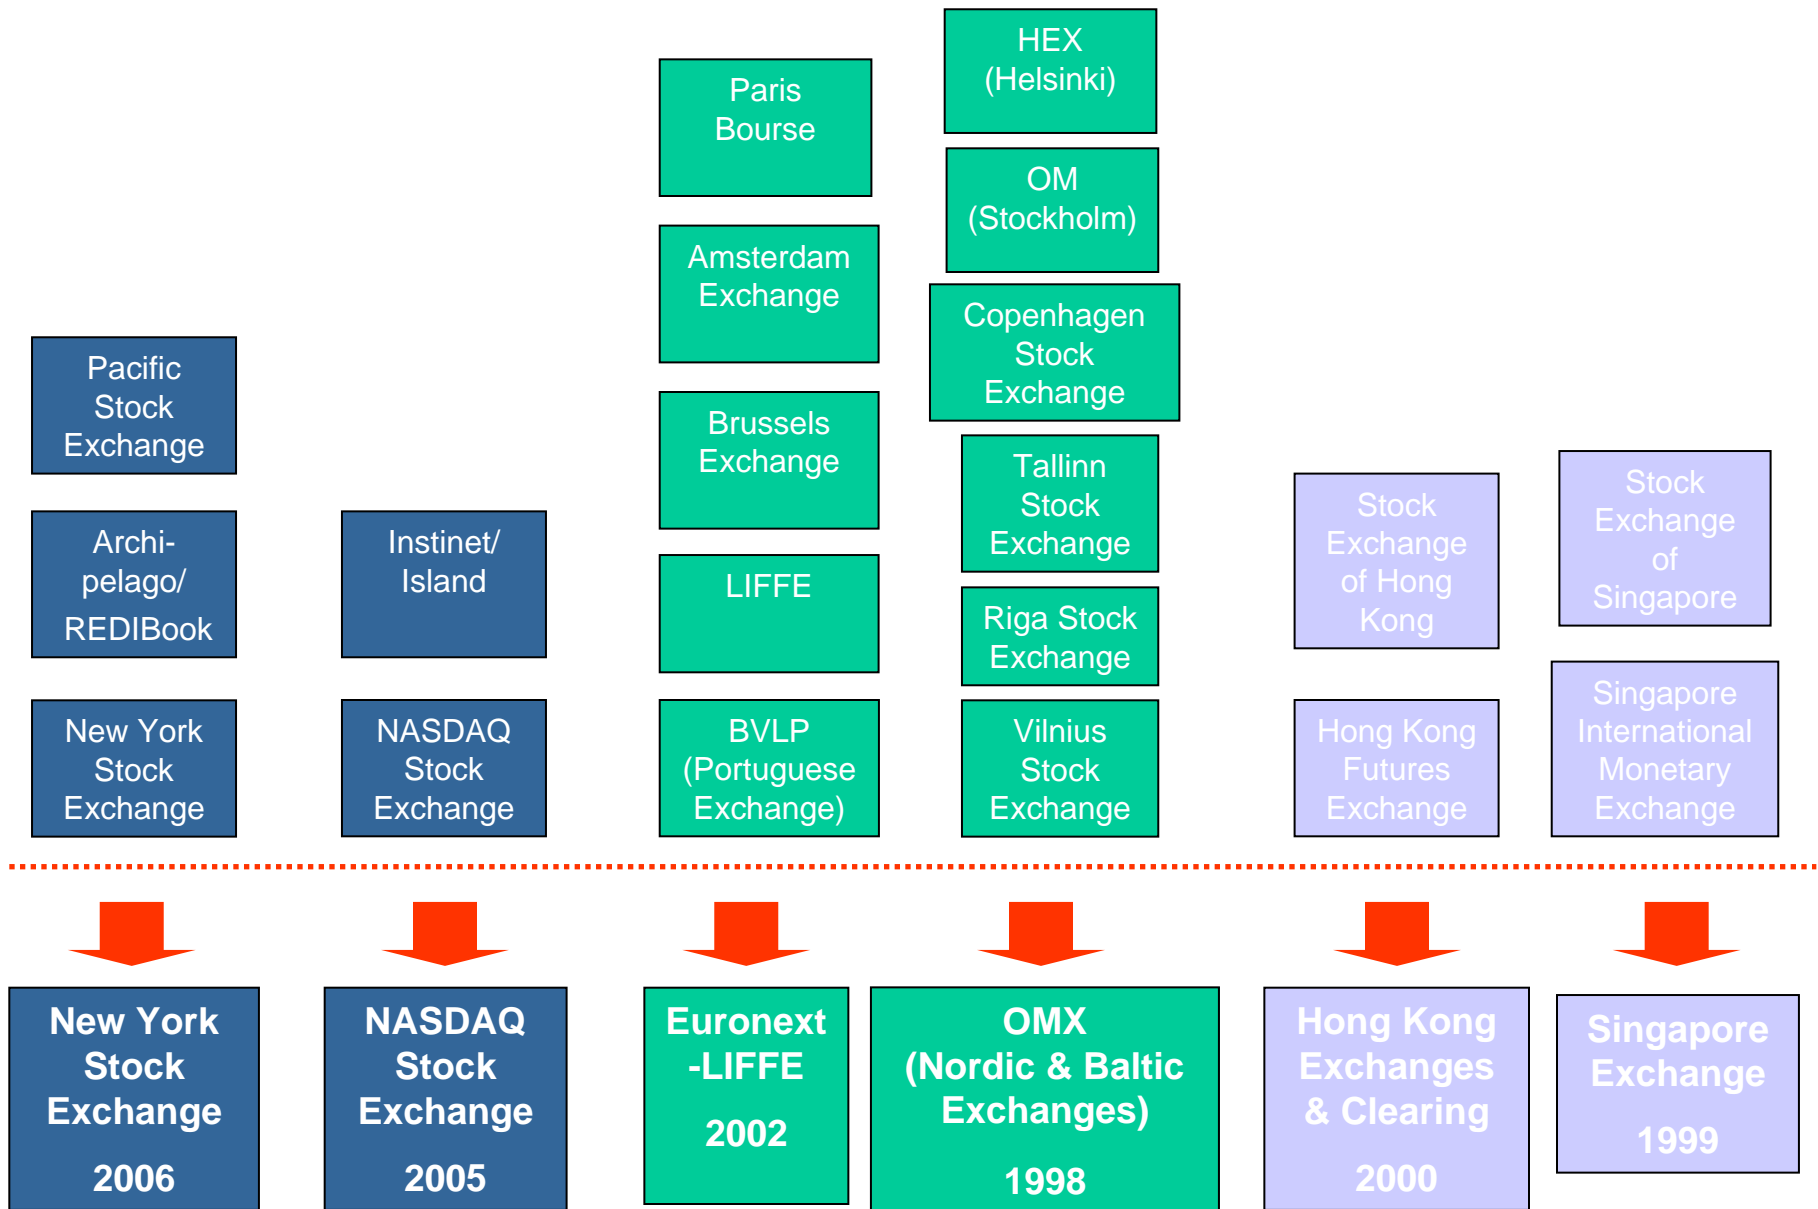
Pacific Stock Exchange

Archi-pelago/ REDIBook

New York Stock Exchange

Instinet/ Island

NASDAQ Stock Exchange

Paris Bourse

Amsterdam Exchange

Brussels Exchange

LIFFE

BVLP (Portuguese Exchange)

HEX (Helsinki)

OM (Stockholm)

Copenhagen Stock Exchange

Tallinn Stock Exchange

Riga Stock Exchange

Vilnius Stock Exchange

Stock Exchange of Hong Kong

Hong Kong Futures Exchange

Stock Exchange of Singapore

Singapore International Monetary Exchange

New York Stock Exchange

2006

NASDAQ Stock Exchange

2005

Euronext -LIFFE

2002

OMX (Nordic & Baltic Exchanges)

1998

Hong Kong Exchanges & Clearing

2000

Singapore Exchange

1999